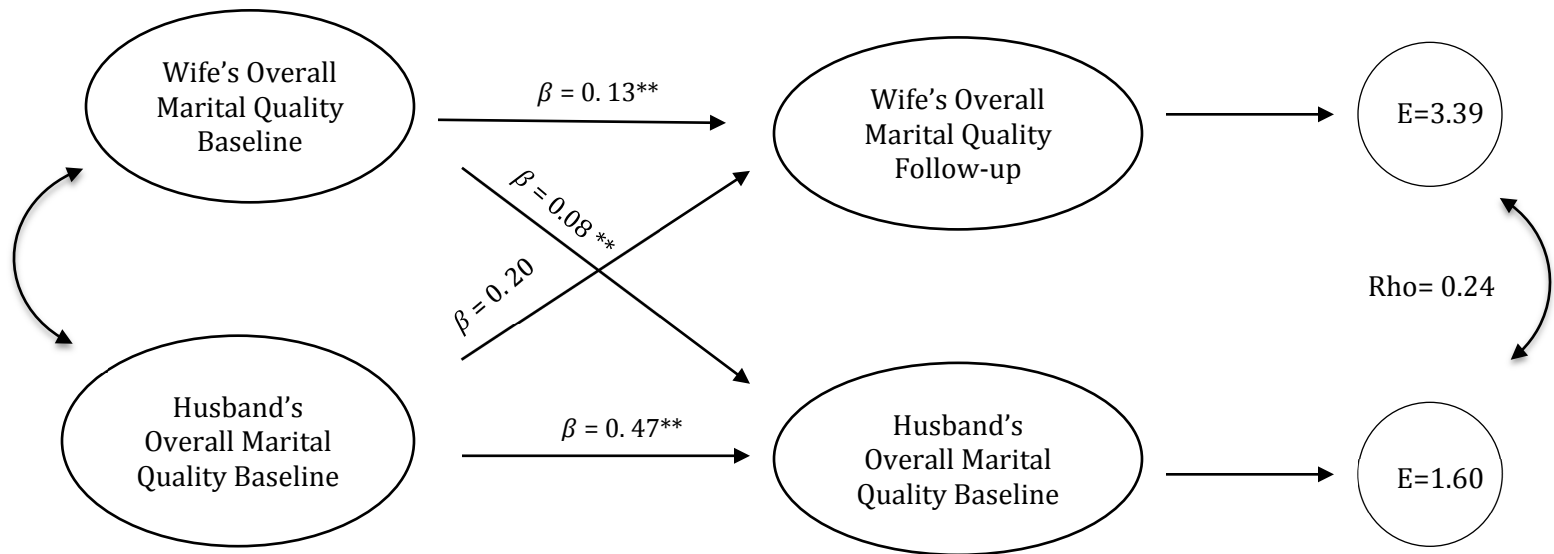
Wife's Overall Marital Quality Baseline

$\beta$ = 0. 13**

Wife's Overall Marital Quality Follow-up

E=3.39

$\beta$ = 0.08 **

$\beta$ = 0. 20

Rho= 0.24

Husband's Overall Marital Quality Baseline

$\beta$ = 0. 47**

Husband's Overall Marital Quality Baseline

E=1.60